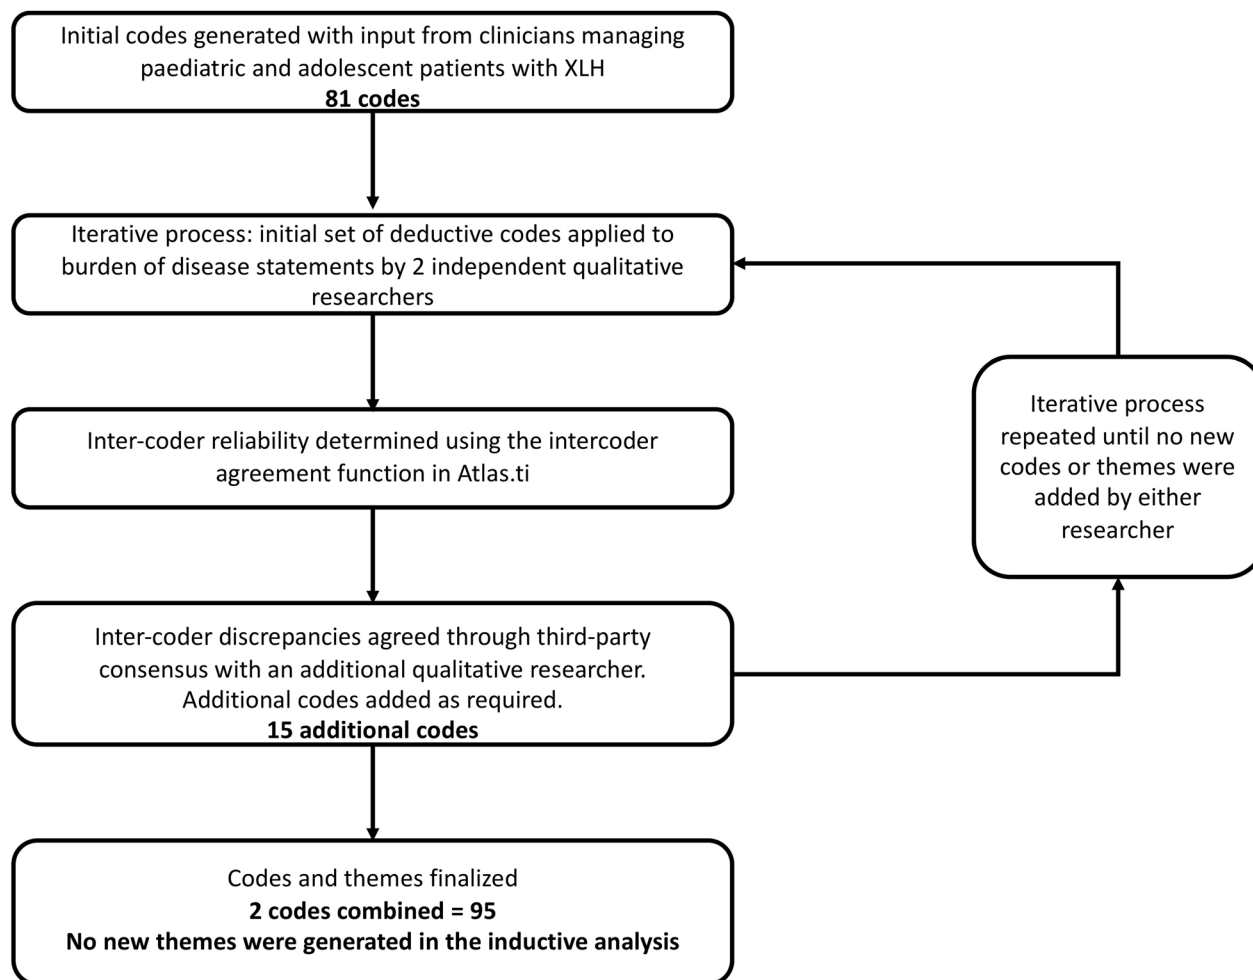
Initial codes generated with input from clinicians managing paediatric and adolescent patients with XLH
**81 codes**

Iterative process: initial set of deductive codes applied to burden of disease statements by 2 independent qualitative researchers

Inter-coder reliability determined using the intercoder agreement function in Atlas.ti

Inter-coder discrepancies agreed through third-party consensus with an additional qualitative researcher. Additional codes added as required.
**15 additional codes**

Codes and themes finalized
**2 codes combined = 95**
**No new themes were generated in the inductive analysis**

Iterative process repeated until no new codes or themes were added by either researcher